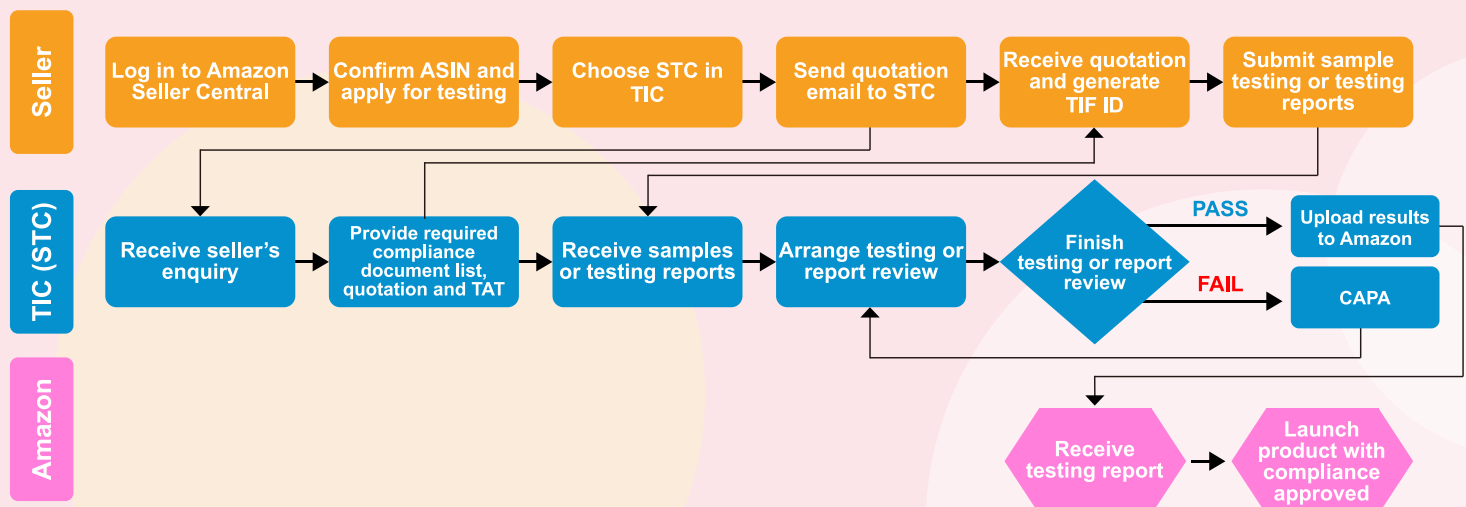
Seller

Log in to Amazon Seller Central

Confirm ASIN and apply for testing

Choose STC in TIC

Send quotation email to STC

Receive quotation and generate TIF ID

Submit sample testing or testing reports

TIC (STC)

Receive seller's enquiry

Provide required compliance document list, quotation and TAT

Receive samples or testing reports

Arrange testing or report review

Finish testing or report review

PASS

Upload results to Amazon

FAIL

CAPA

Amazon

Receive testing report

Launch product with compliance approved